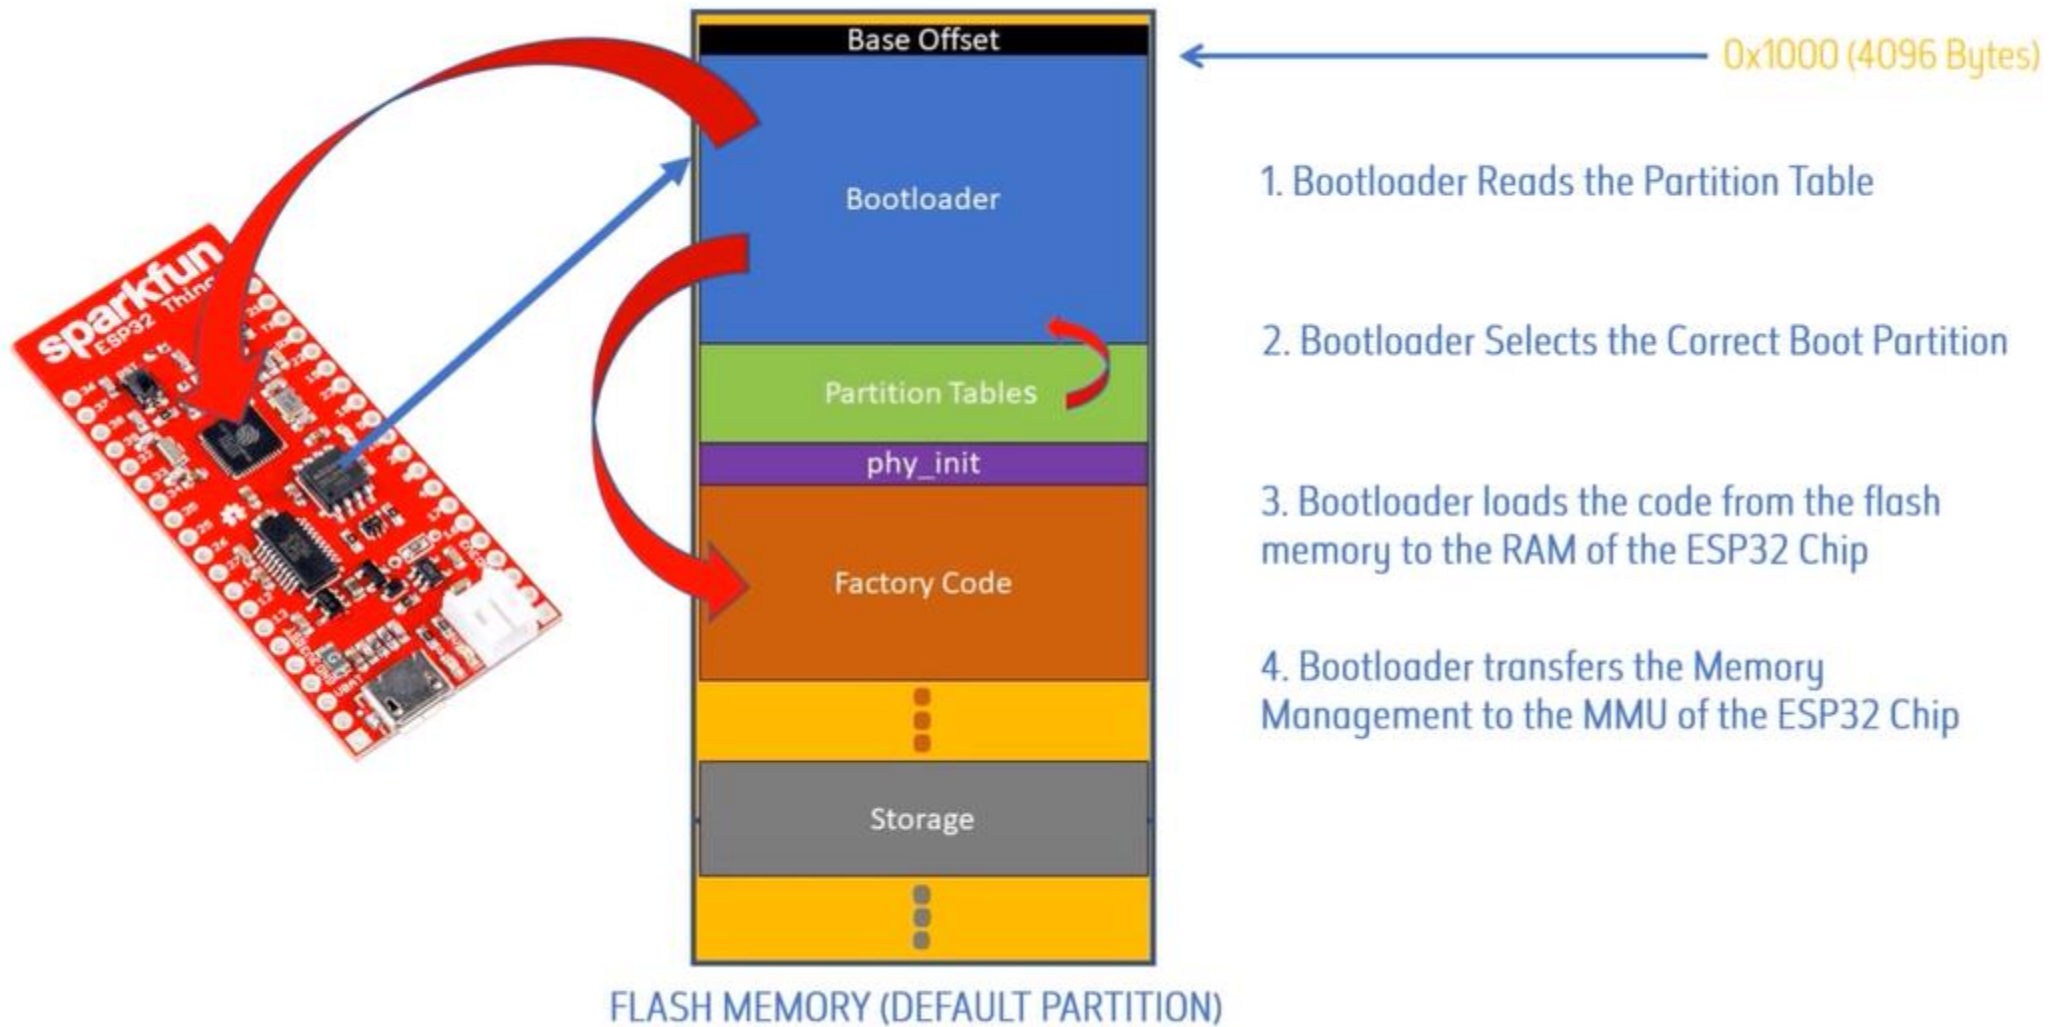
sparkfun ESP32 Thing

Base Offset

0x1000 (4096 Bytes)

Bootloader

Partition Tables

phy_init

Factory Code

Storage

FLASH MEMORY (DEFAULT PARTITION)

1. Bootloader Reads the Partition Table

2. Bootloader Selects the Correct Boot Partition

3. Bootloader loads the code from the flash memory to the RAM of the ESP32 Chip

4. Bootloader transfers the Memory Management to the MMU of the ESP32 Chip